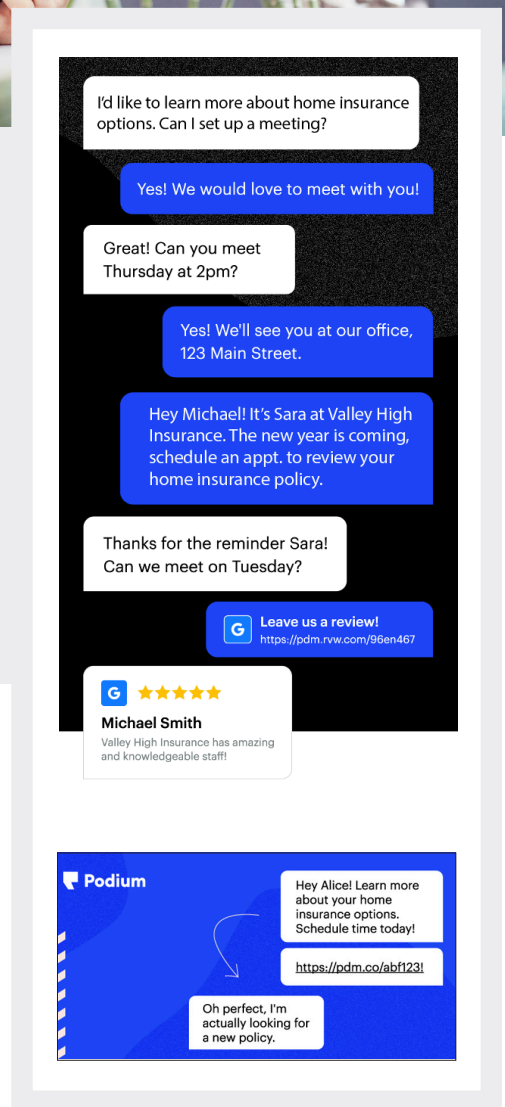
I'd like to learn more about home insurance options. Can I set up a meeting?

Yes! We would love to meet with you!

Great! Can you meet Thursday at 2pm?

Yes! We'll see you at our office, 123 Main Street.

Hey Michael! It's Sara at Valley High Insurance. The new year is coming, schedule an appt. to review your home insurance policy.

Thanks for the reminder Sara! Can we meet on Tuesday?

G Leave us a review! https://pdm.rvw.com/96en467

G ★★★★★
Michael Smith
Valley High Insurance has amazing and knowledgeable staff!

Podium

Hey Alice! Learn more about your home insurance options. Schedule time today!

https://pdm.co/abf123!

Oh perfect, I'm actually looking for a new policy.